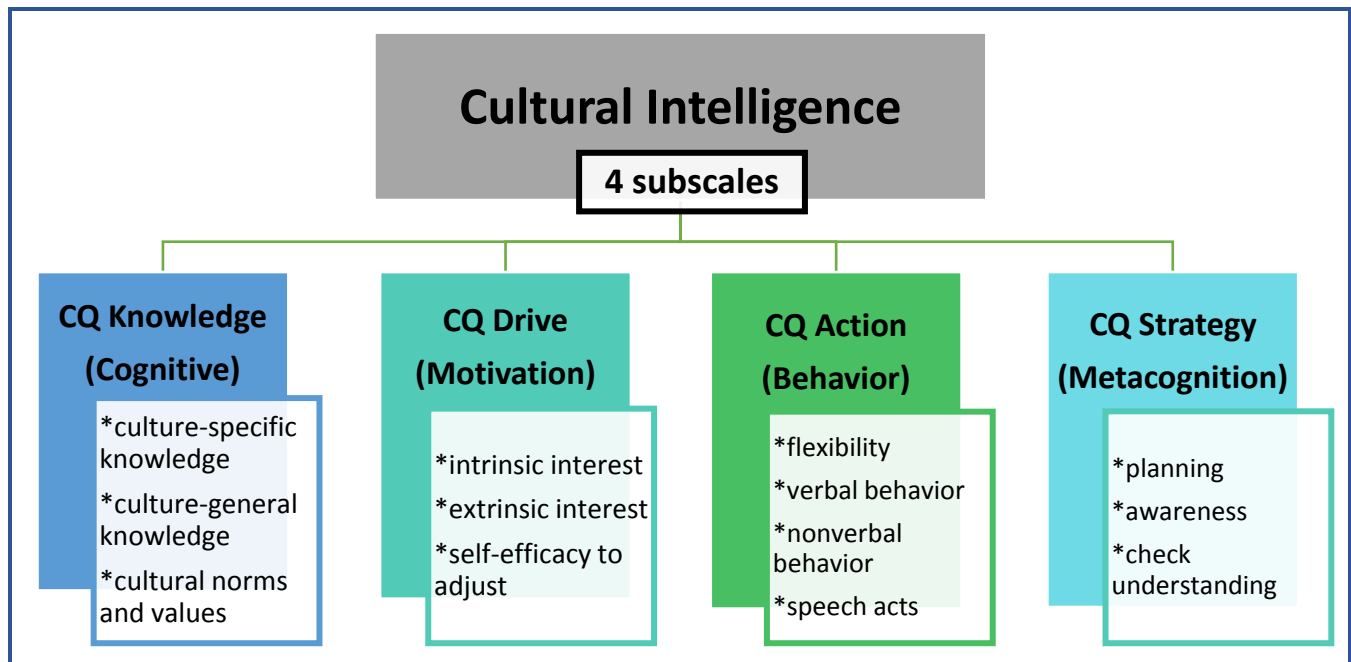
Cultural Intelligence

4 subscales

CQ Knowledge (Cognitive)

*culture-specific knowledge
*culture-general knowledge
*cultural norms and values

CQ Drive (Motivation)

*intrinsic interest
*extrinsic interest
*self-efficacy to adjust

CQ Action (Behavior)

*flexibility
*verbal behavior
*nonverbal behavior
*speech acts

CQ Strategy (Metacognition)

*planning
*awareness
*check understanding